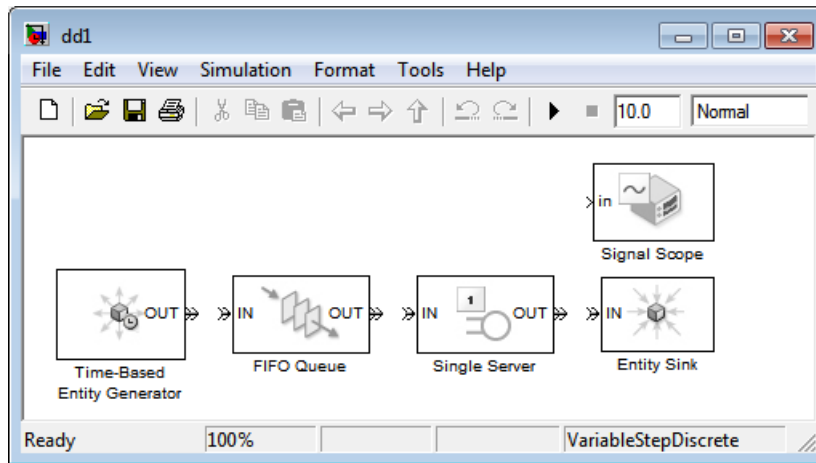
dd1

File Edit View Simulation Format Tools Help

10.0 Normal

in
Signal Scope

OUT
Time-Based Entity Generator

IN OUT
FIFO Queue

IN 1 OUT
Single Server

IN
Entity Sink

Ready 100% VariableStepDiscrete